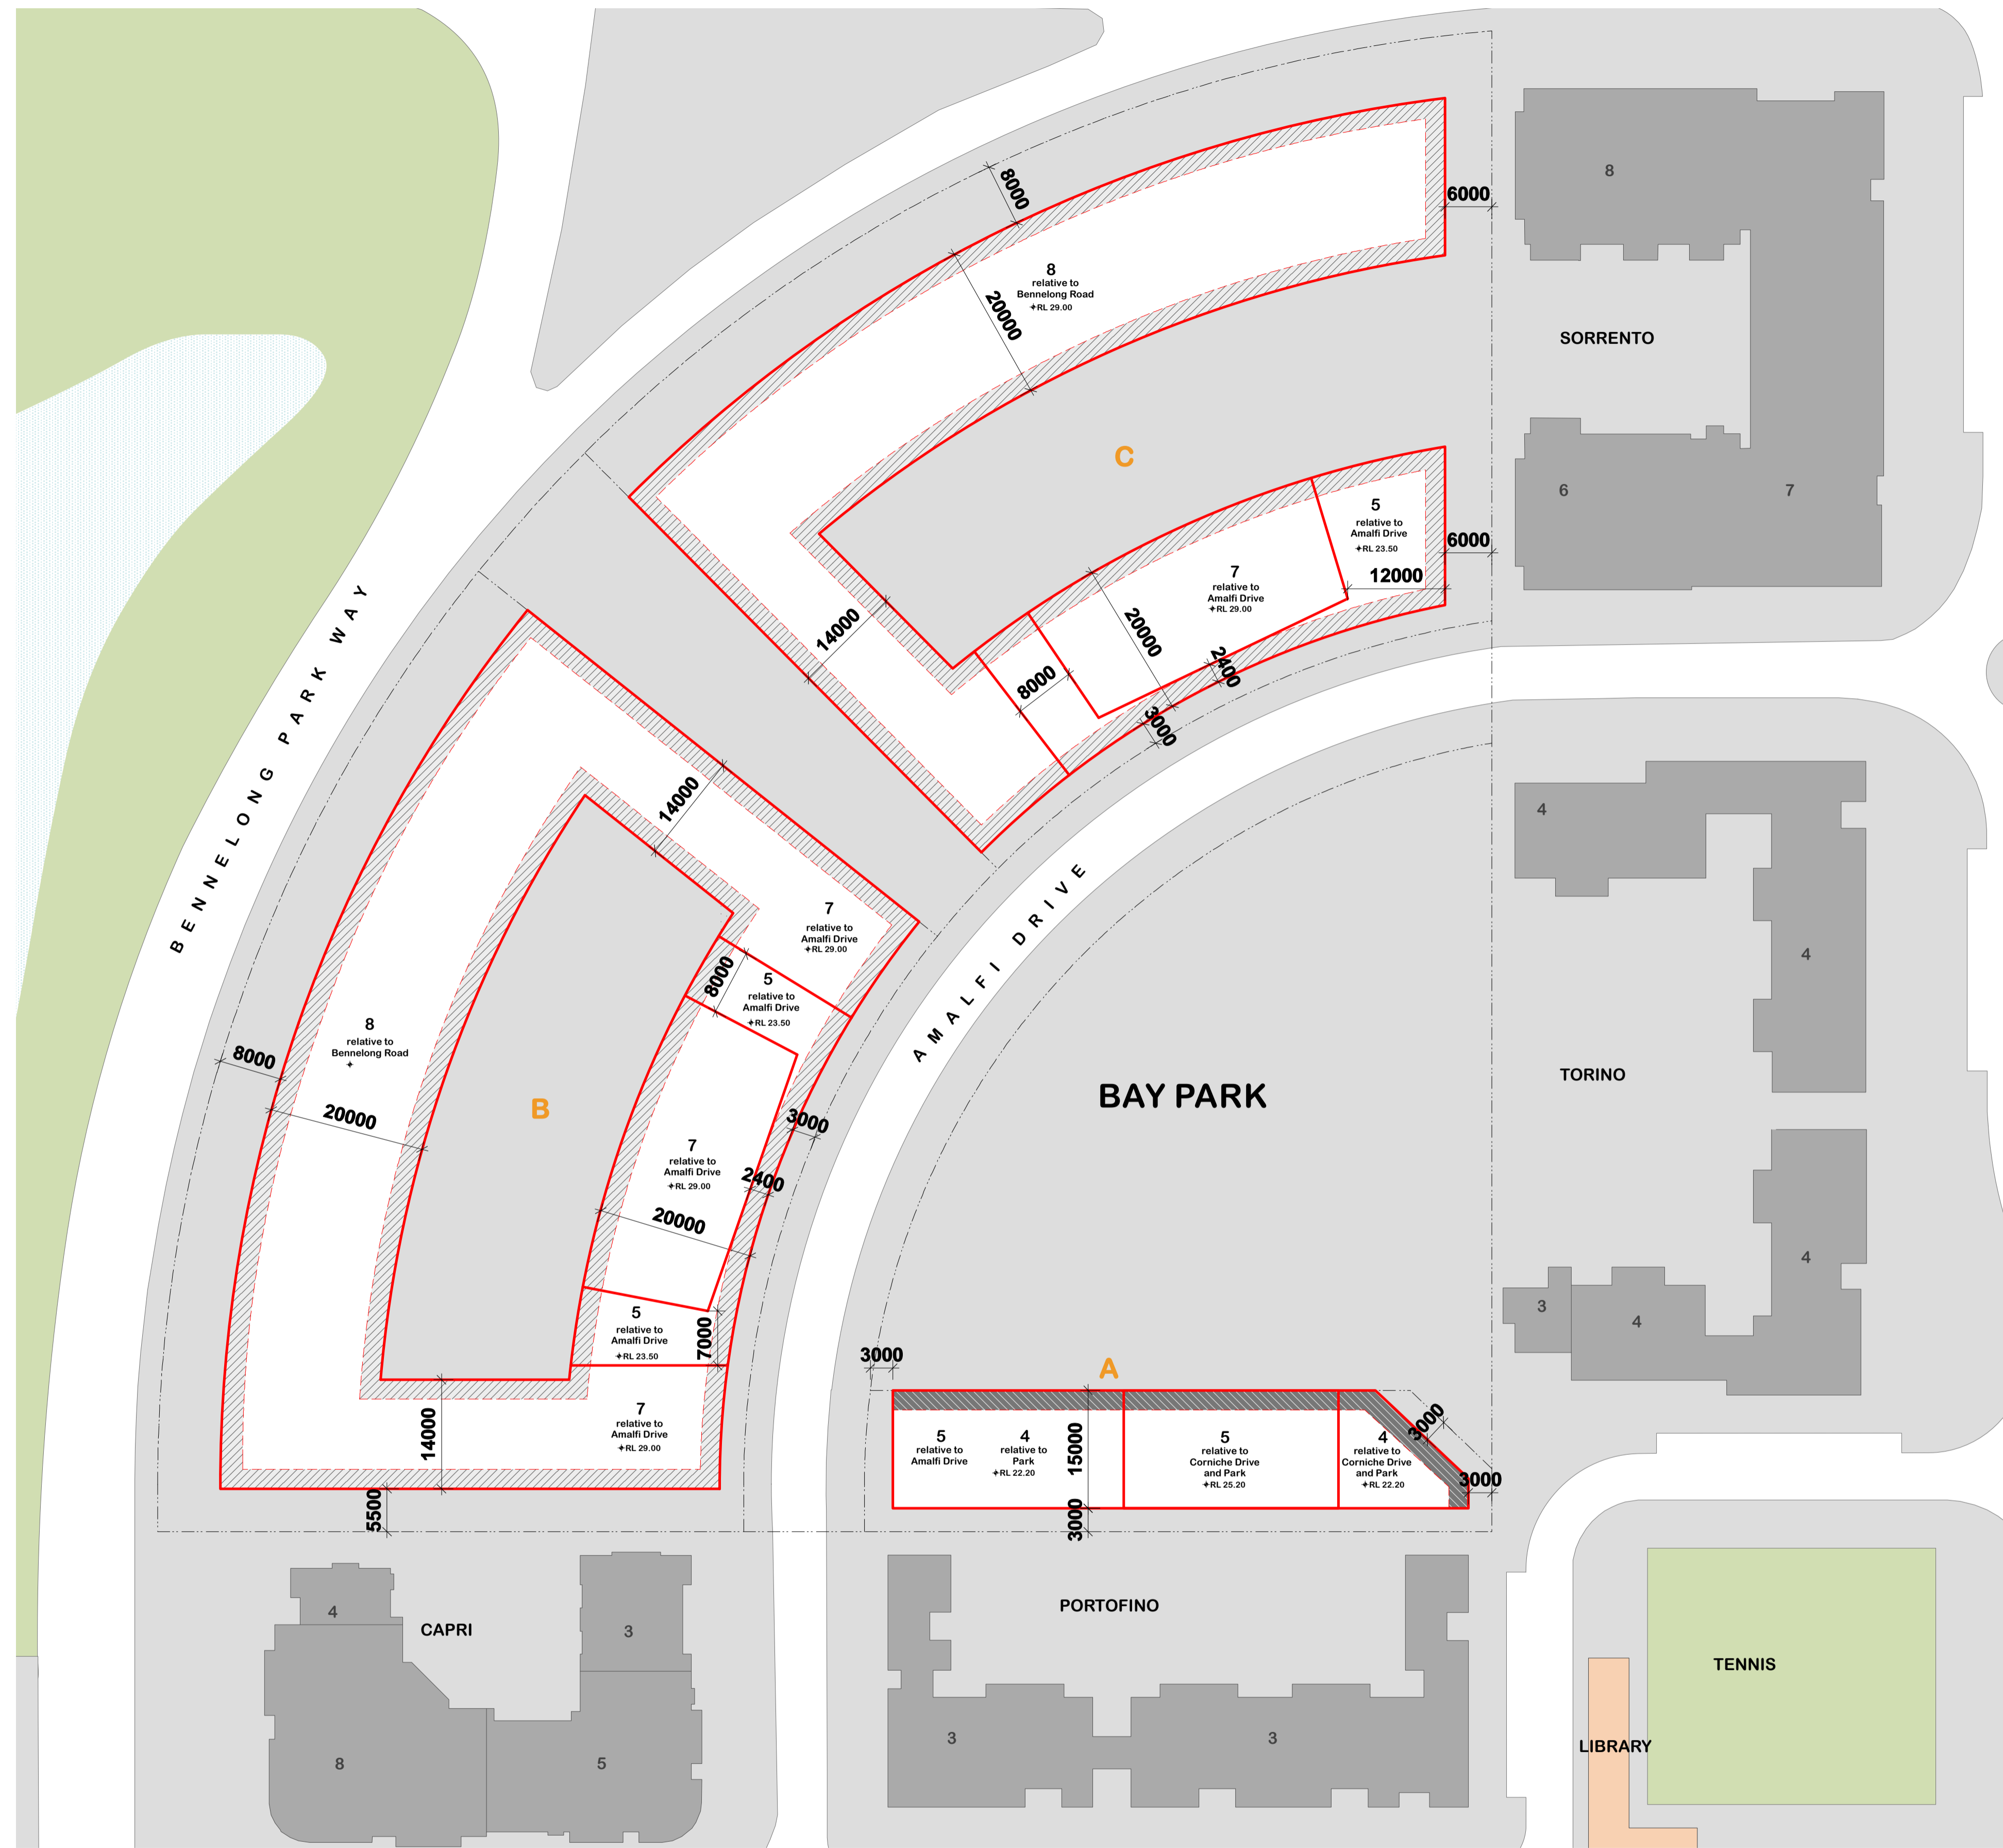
8000
6000
8
relative to
Bennelong Road
RL 29.00
20000
8
SORRENTO
C
5
relative to
Amalfi Drive
RL 23.50
6000
6
7
7
relative to
Amalfi Drive
RL 29.00
12000
14000
20000
2400
8000
3000
BENNELONG PARK WAY
14000
7
relative to
Amalfi Drive
RL 29.00
AMALFI DRIVE
4
4
8000
5
relative to
Amalfi Drive
RL 23.50
8000
8
relative to
Bennelong Road
20000
B
3000
BAY PARK
TORINO
7
relative to
Amalfi Drive
RL 29.00
2400
20000
4
5
relative to
Amalfi Drive
RL 23.50
7000
3
4
3000
A
7
relative to
Amalfi Drive
RL 29.00
14000
5
relative to
Amalfi Drive
4
relative to
Park
RL 22.20
15000
5
relative to
Corniche Drive
and Park
RL 25.20
4
relative to
Corniche Drive
and Park
RL 22.20
3000
3000
5500
3000
4
CAPRI
3
PORTOFINO
TENNIS
8
5
3
3
LIBRARY